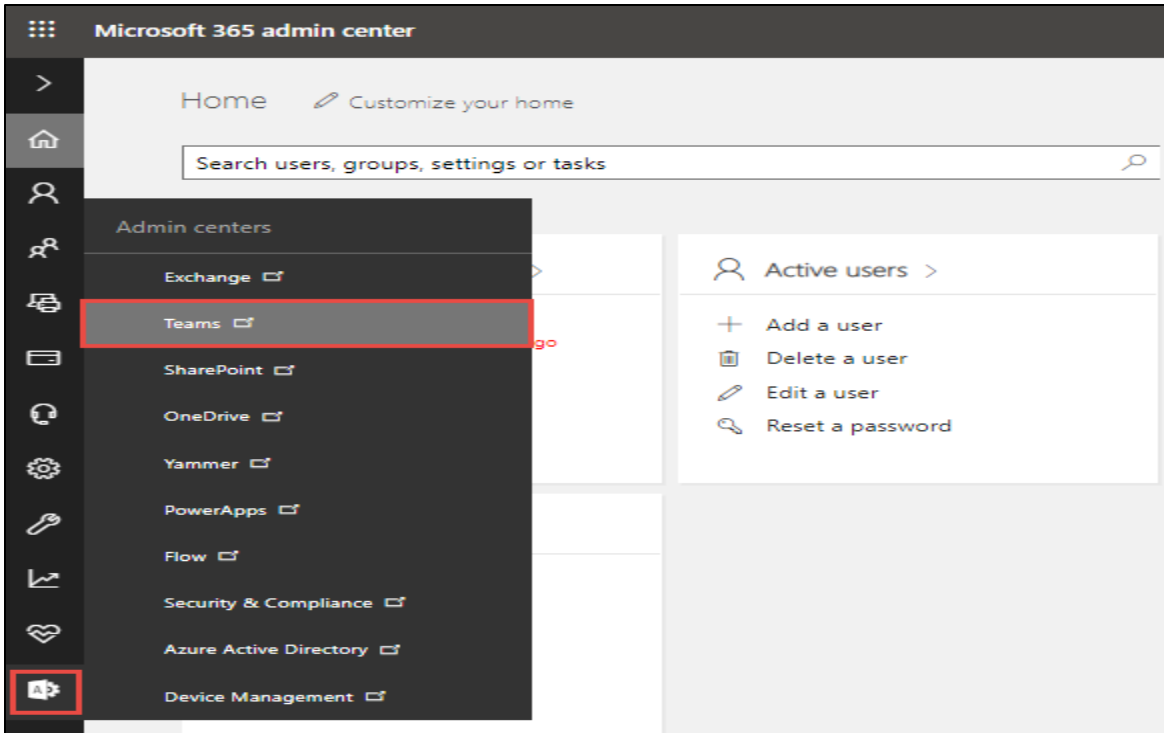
Microsoft 365 admin center

Home Customize your home

Search users, groups, settings or tasks

Admin centers

Exchange

Teams

SharePoint

OneDrive

Yammer

PowerApps

Flow

Security & Compliance

Azure Active Directory

Device Management

go

Active users >

Add a user

Delete a user

Edit a user

Reset a password